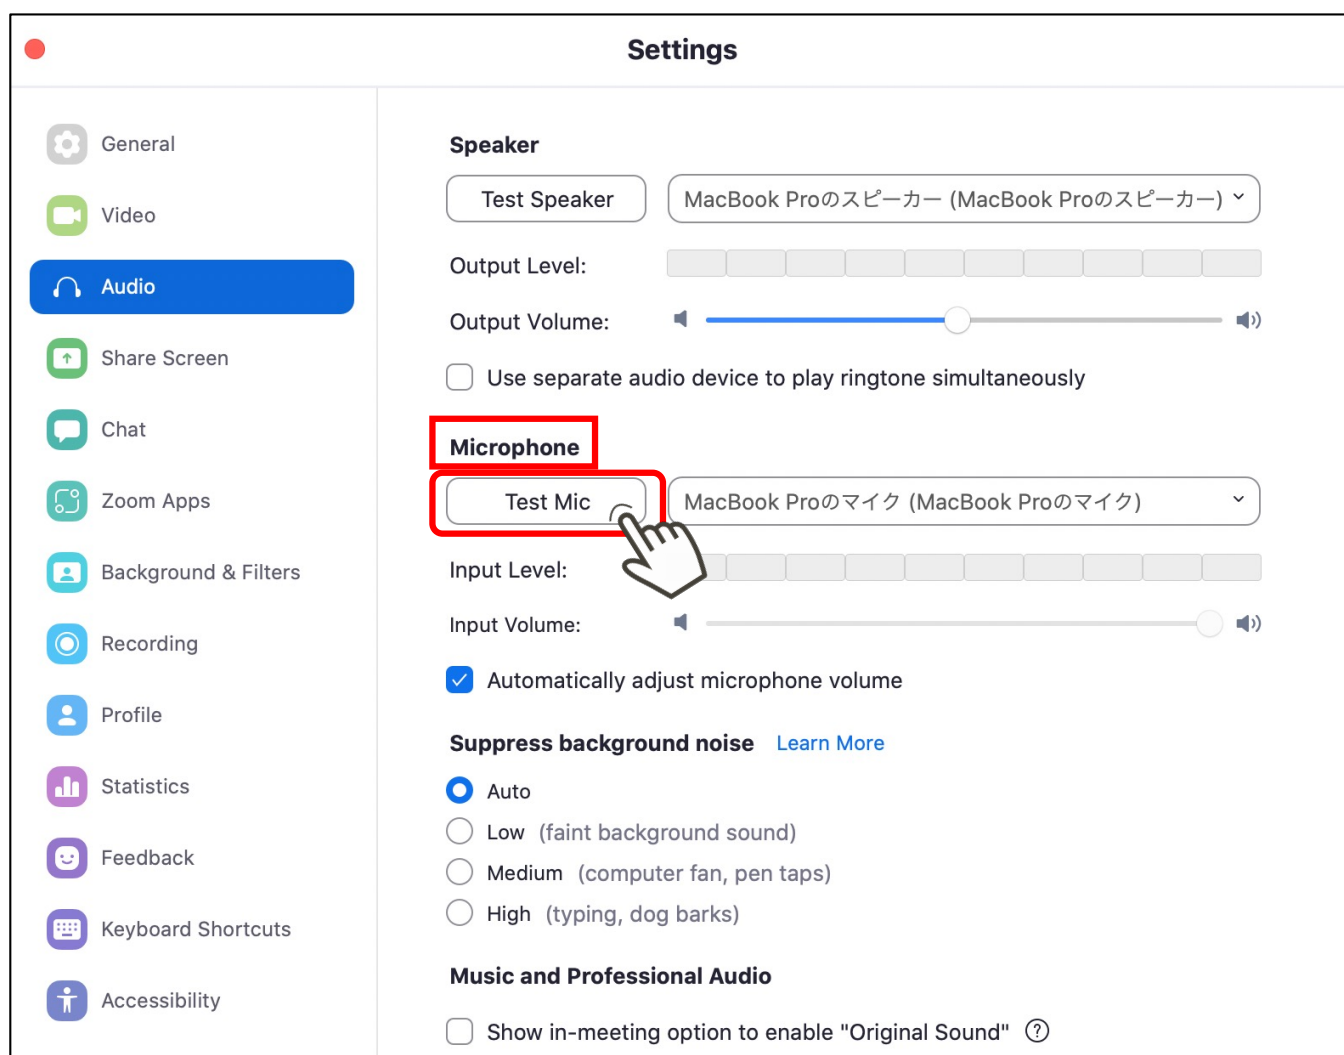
Settings

General

Video

Audio

Share Screen

Chat

Zoom Apps

Background & Filters

Recording

Profile

Statistics

Feedback

Keyboard Shortcuts

Accessibility

Speaker

Test Speaker

MacBook Proのスピーカー (MacBook Proのスピーカー)

Output Level:

Output Volume:

Use separate audio device to play ringtone simultaneously

Microphone

Test Mic

MacBook Proのマイク (MacBook Proのマイク)

Input Level:

Input Volume:

Automatically adjust microphone volume

Suppress background noise Learn More

Auto

Low (faint background sound)

Medium (computer fan, pen taps)

High (typing, dog barks)

Music and Professional Audio

Show in-meeting option to enable "Original Sound"